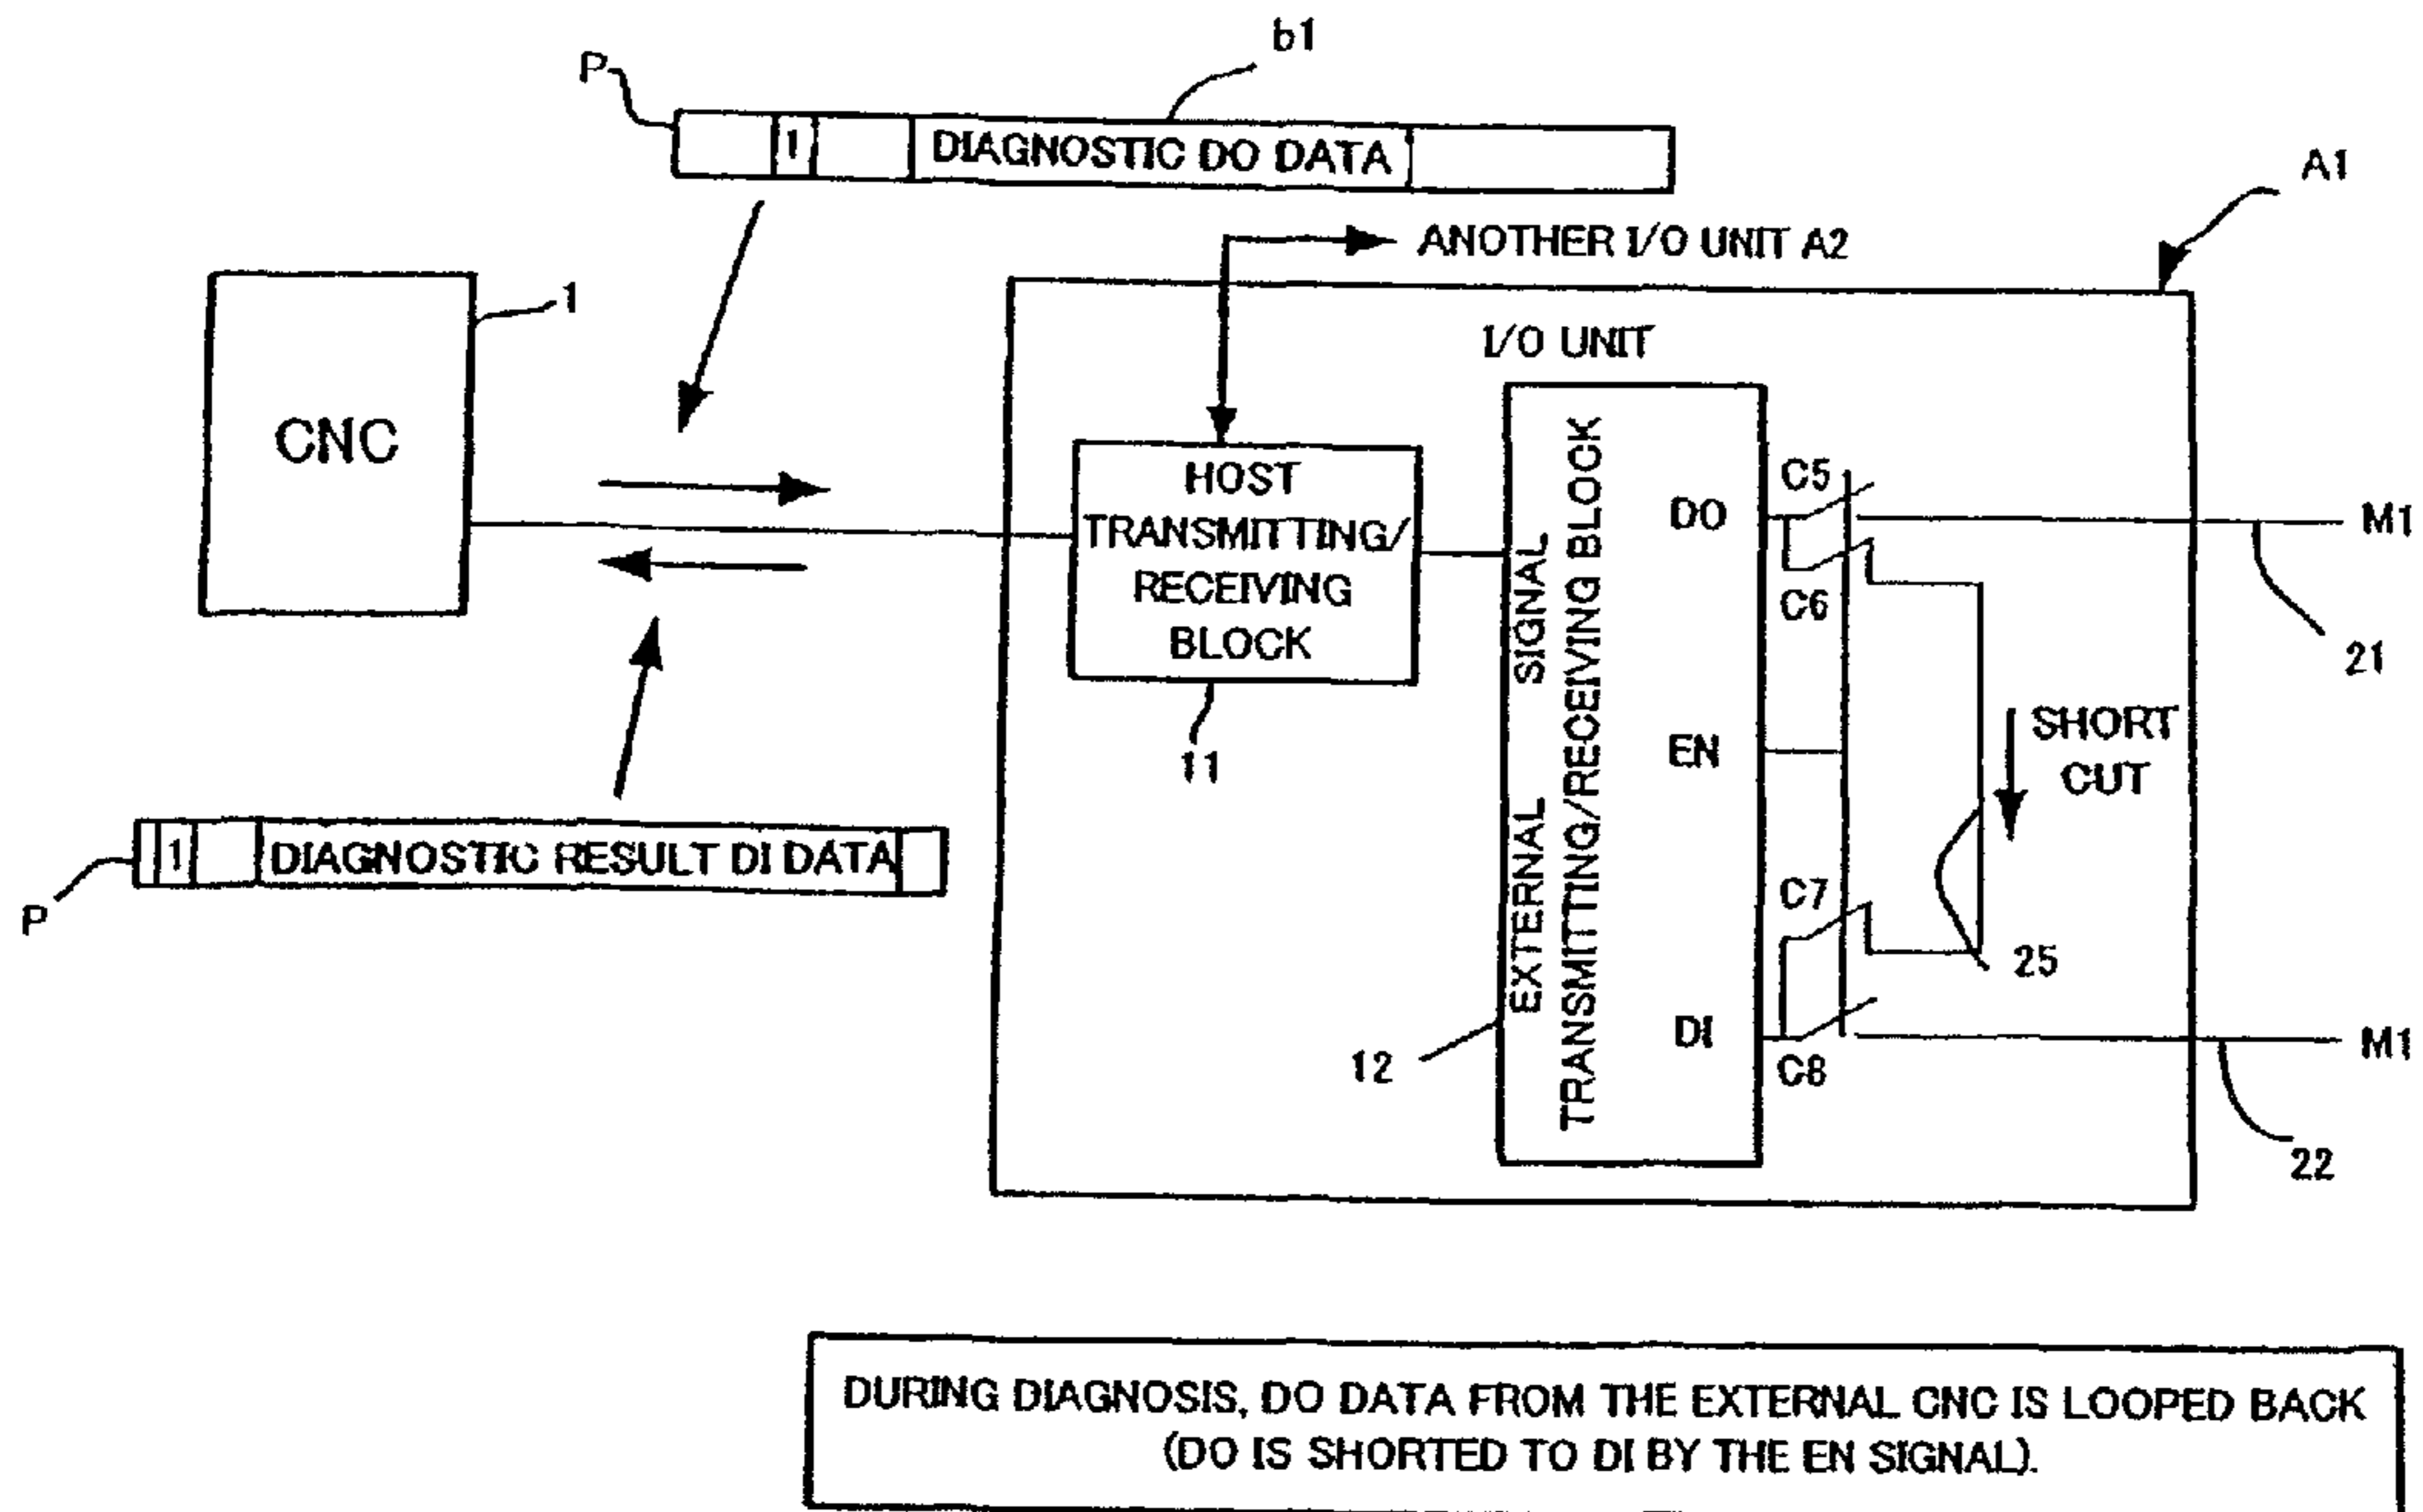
b1

P

1

DIAGNOSTIC DO DATA

A1

ANOTHER I/O UNIT A2

CNC

1

I/O UNIT

HOST TRANSMITTING/ RECEIVING BLOCK

11

EXTERNAL SIGNAL TRANSMITTING/RECEIVING BLOCK

12

DO

EN

DI

C5

C6

C7

C8

M1

M1

21

22

SHORT CUT

25

1

DIAGNOSTIC RESULT DI DATA

P

DURING DIAGNOSIS, DO DATA FROM THE EXTERNAL CNC IS LOOPED BACK (DO IS SHORTED TO DI BY THE EN SIGNAL).